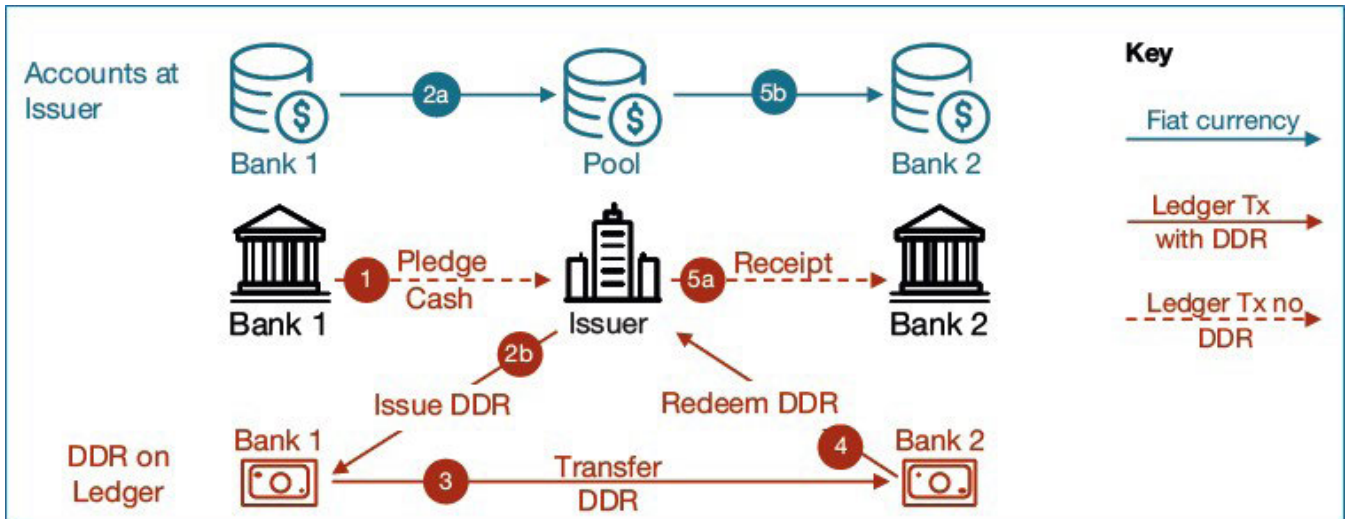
Accounts at Issuer

2a

5b

Bank 1

Pool

Bank 2

Key

Fiat currency

Ledger Tx with DDR

Ledger Tx no DDR

Bank 1

1

Pledge Cash

Issuer

5a

Receipt

Bank 2

2b

Issue DDR

Redeem DDR

DDR on Ledger

Bank 1

4

Bank 2

3

Transfer DDR